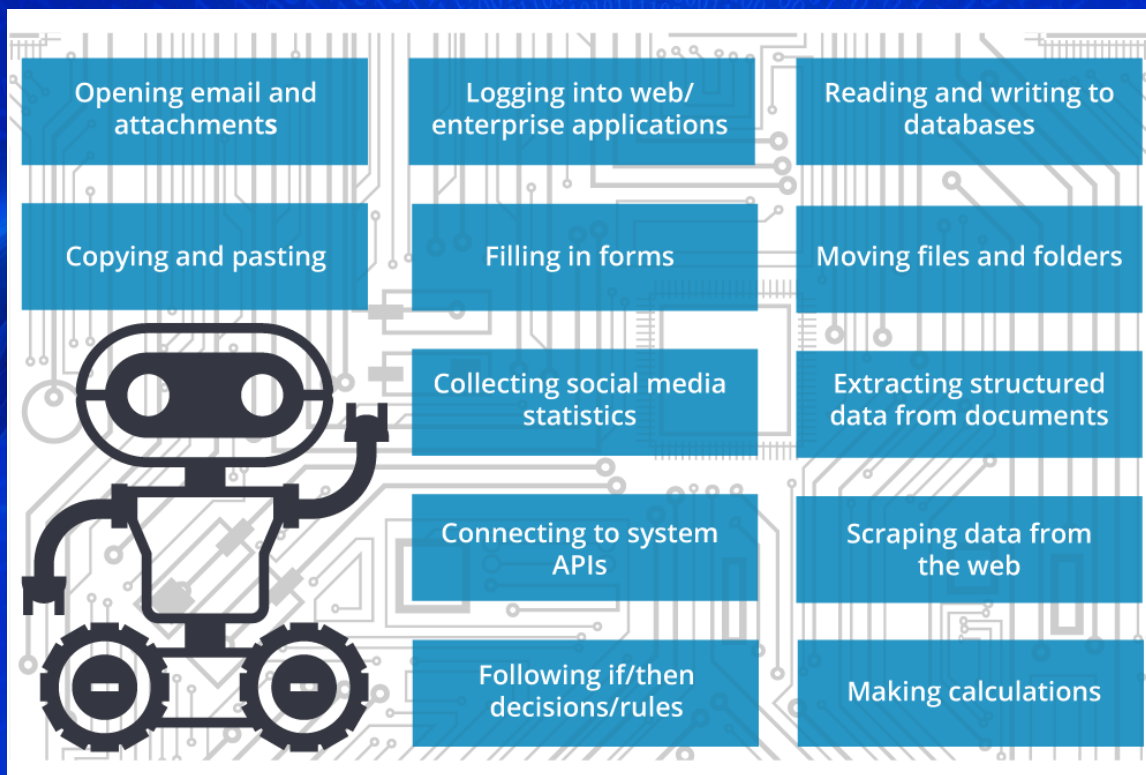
Opening email and attachments

Logging into web/ enterprise applications

Reading and writing to databases

Copying and pasting

Filling in forms

Moving files and folders

Collecting social media statistics

Extracting structured data from documents

Connecting to system APIs

Scraping data from the web

Following if/then decisions/rules

Making calculations